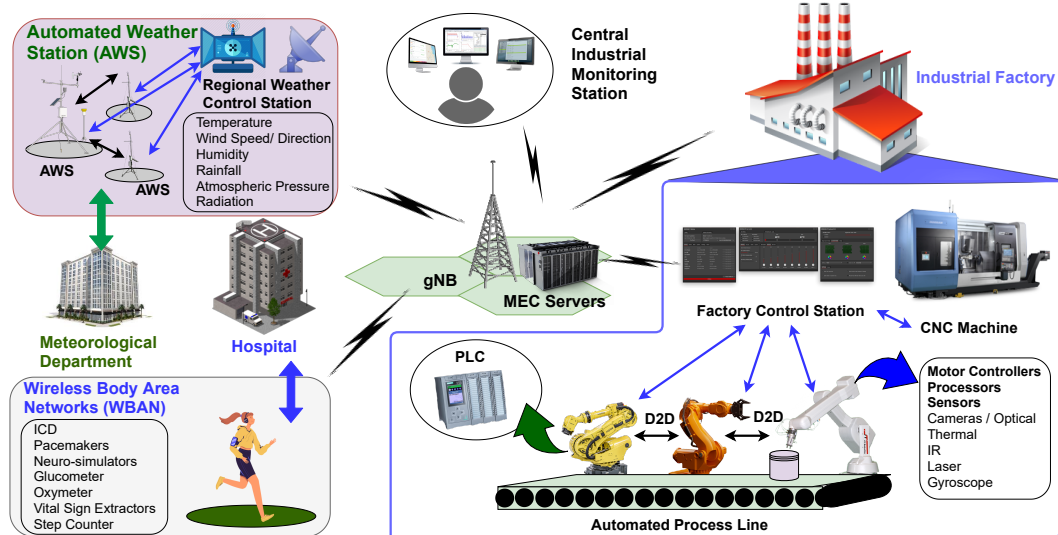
Automated Weather Station (AWS)

Regional Weather Control Station

Temperature
Wind Speed/ Direction
Humidity
Rainfall
Atmospheric Pressure
Radiation

AWS

AWS

Central Industrial Monitoring Station

Industrial Factory

gNB

MEC Servers

Meteorological Department

Hospital

Factory Control Station

CNC Machine

Wireless Body Area Networks (WBAN)

ICD
Pacemakers
Neuro-simulators
Glucometer
Oxymeter
Vital Sign Extractors
Step Counter

PLC

D2D

D2D

Motor Controllers
Processors
Sensors
Cameras / Optical
Thermal
IR
Laser
Gyroscope

Automated Process Line